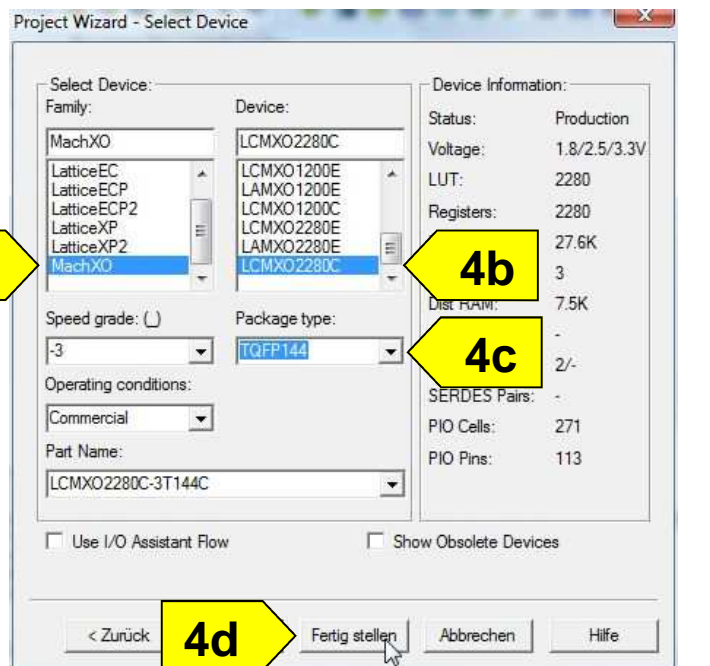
Project Wizard - Select Device

Select Device:
Family:
MachXO
LatticeEC
LatticeECP
LatticeECP2
LatticeXP
LatticeXP2
MachXO

Device:
LCMXO2280C
LCMXO1200E
LAMXO1200E
LCMXO1200C
LCMXO2280E
LAMXO2280E
LCMXO2280C

4b

Speed grade: (_)
-3

Package type:
TQFP144

4c

Operating conditions:
Commercial

Part Name:
LCMXO2280C-3T144C

Device Information:
Status: Production
Voltage: 1.8/2.5/3.3V
LUT: 2280
Registers: 2280
27.6K
3
Dist RAM: 7.5K
-
2/-
SERDES Pairs: -
PIO Cells: 271
PIO Pins: 113

Use I/O Assistant Flow
Show Obsolete Devices

< Zurück
4d
Fertig stellen
Abbrechen
Hilfe